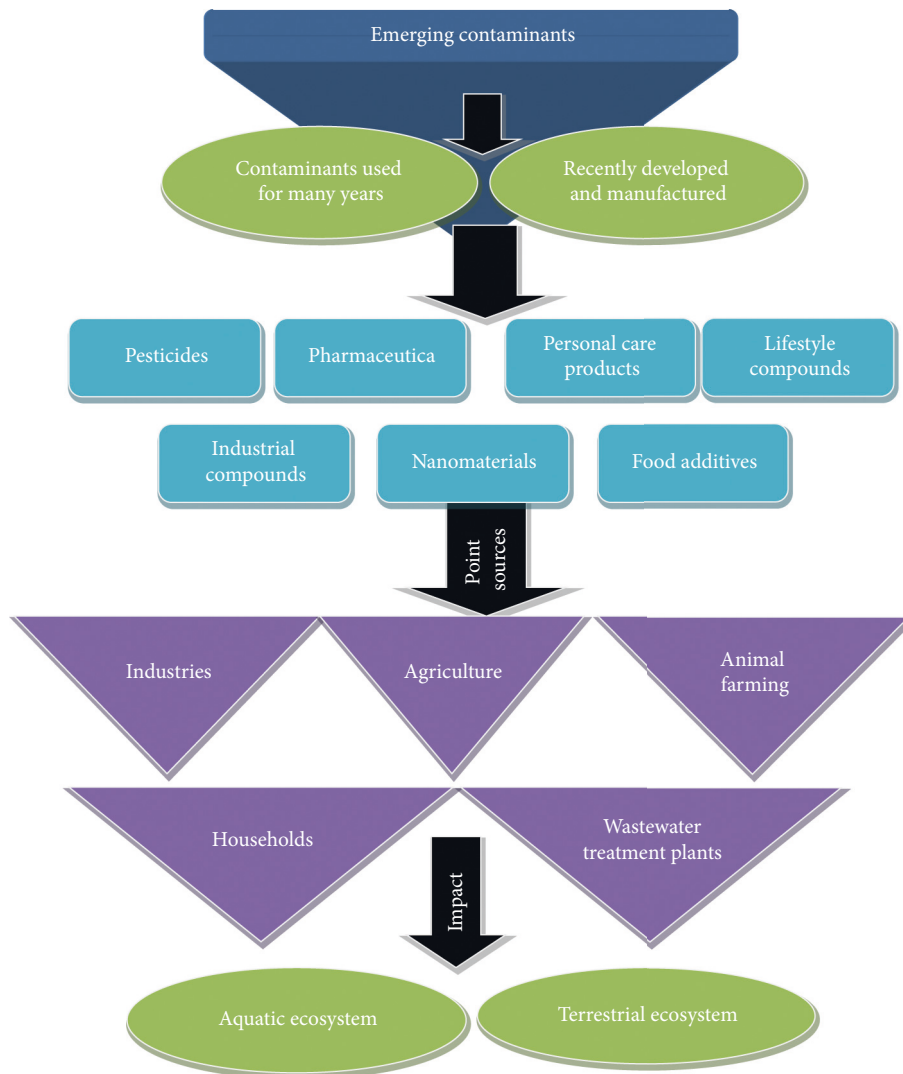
Emerging contaminants

Contaminants used for many years

Recently developed and manufactured

Pesticides

Pharmaceutica

Personal care products

Lifestyle compounds

Industrial compounds

Nanomaterials

Food additives

Point sources

Industries

Agriculture

Animal farming

Households

Wastewater treatment plants

Impact

Aquatic ecosystem

Terrestrial ecosystem